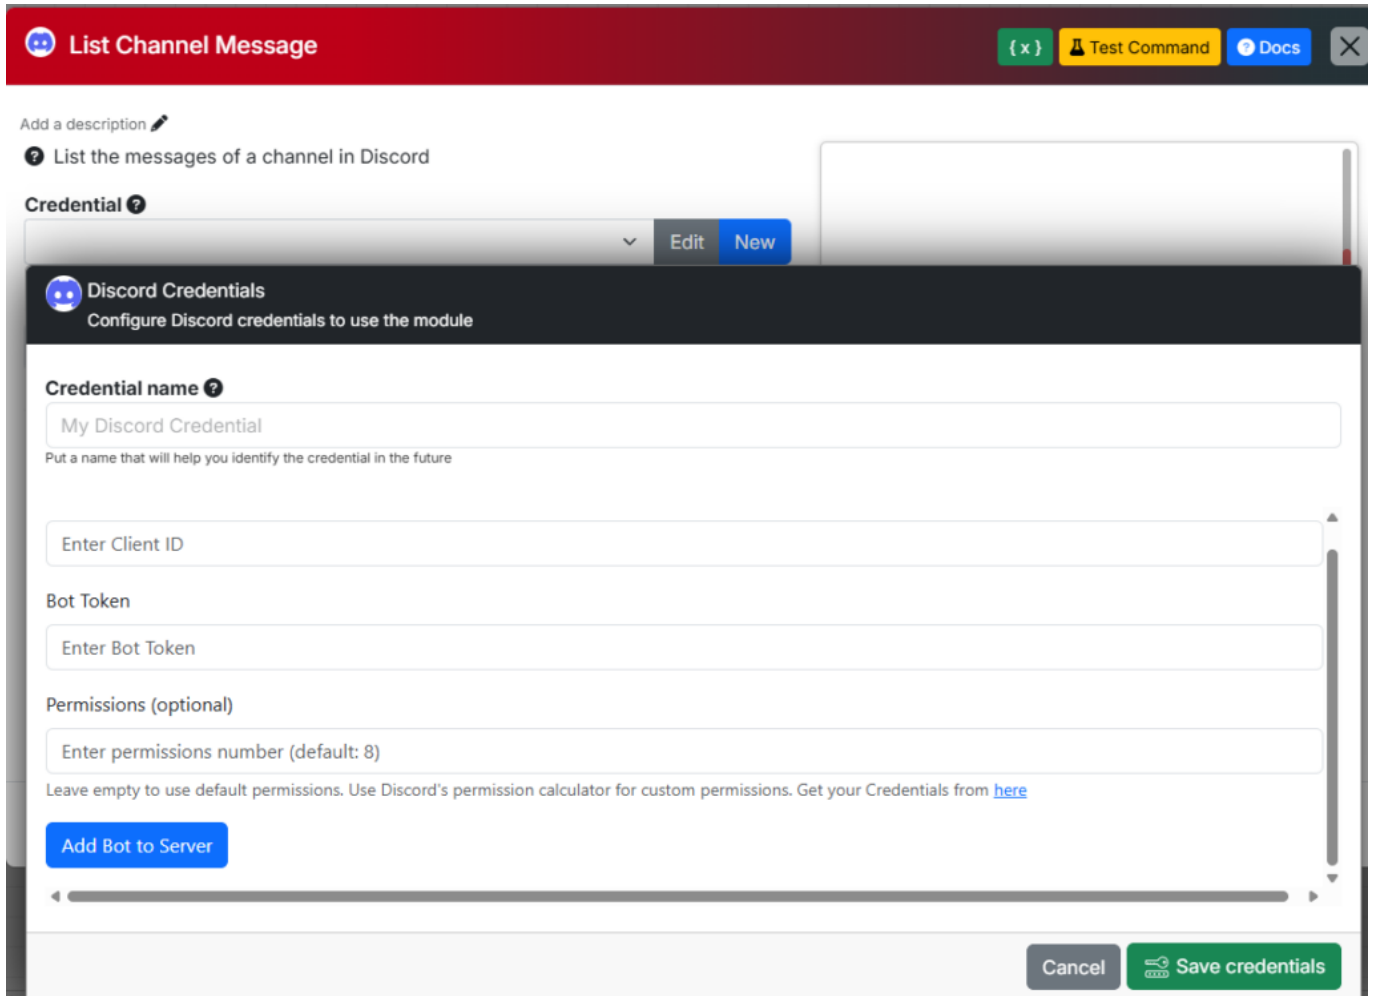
List Channel Message

{x} Test Command Docs

Add a description

List the messages of a channel in Discord

Credential

Edit New

Discord Credentials

Configure Discord credentials to use the module

Credential name

My Discord Credential

Put a name that will help you identify the credential in the future

Enter Client ID

Bot Token

Enter Bot Token

Permissions (optional)

Enter permissions number (default: 8)

Leave empty to use default permissions. Use Discord's permission calculator for custom permissions. Get your Credentials from here

Add Bot to Server

Cancel Save credentials